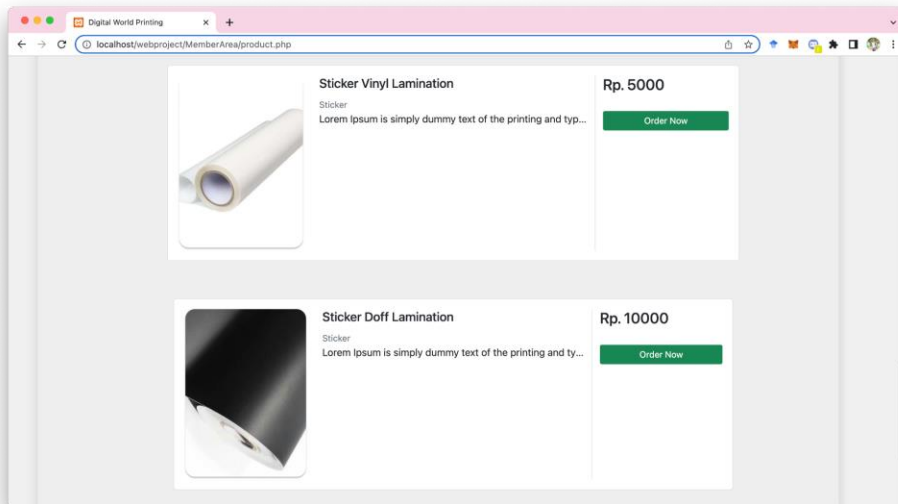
Digital World Printing

localhost/webproject/MemberArea/product.php

Sticker Vinyl Lamination

Sticker

Lorem Ipsum is simply dummy text of the printing and typ...

Rp. 5000

Order Now

Sticker Doff Lamination

Sticker

Lorem Ipsum is simply dummy text of the printing and ty...

Rp. 10000

Order Now